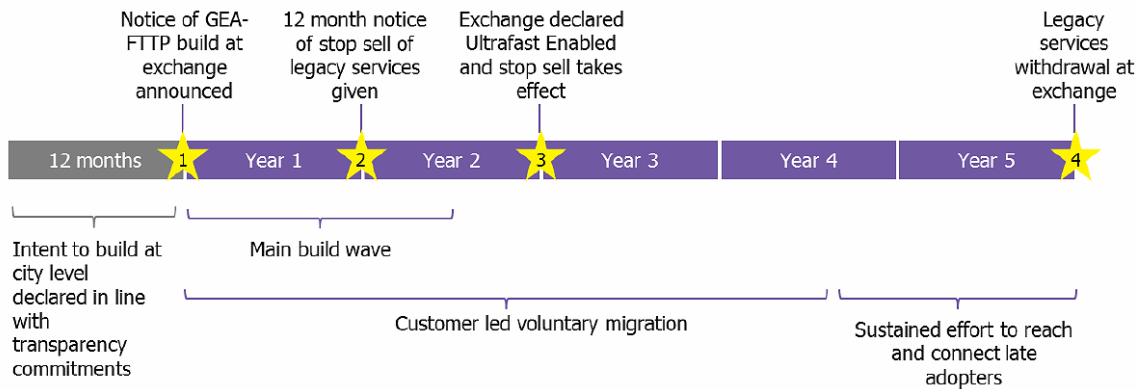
Notice of GEA-FTTP build at exchange announced

12 month notice of stop sell of legacy services given

Exchange declared Ultrafast Enabled and stop sell takes effect

Legacy services withdrawal at exchange

12 months

1

Year 1

2

Year 2

3

Year 3

Year 4

Year 5

4

Intent to build at city level declared in line with transparency commitments

Main build wave

Customer led voluntary migration

Sustained effort to reach and connect late adopters